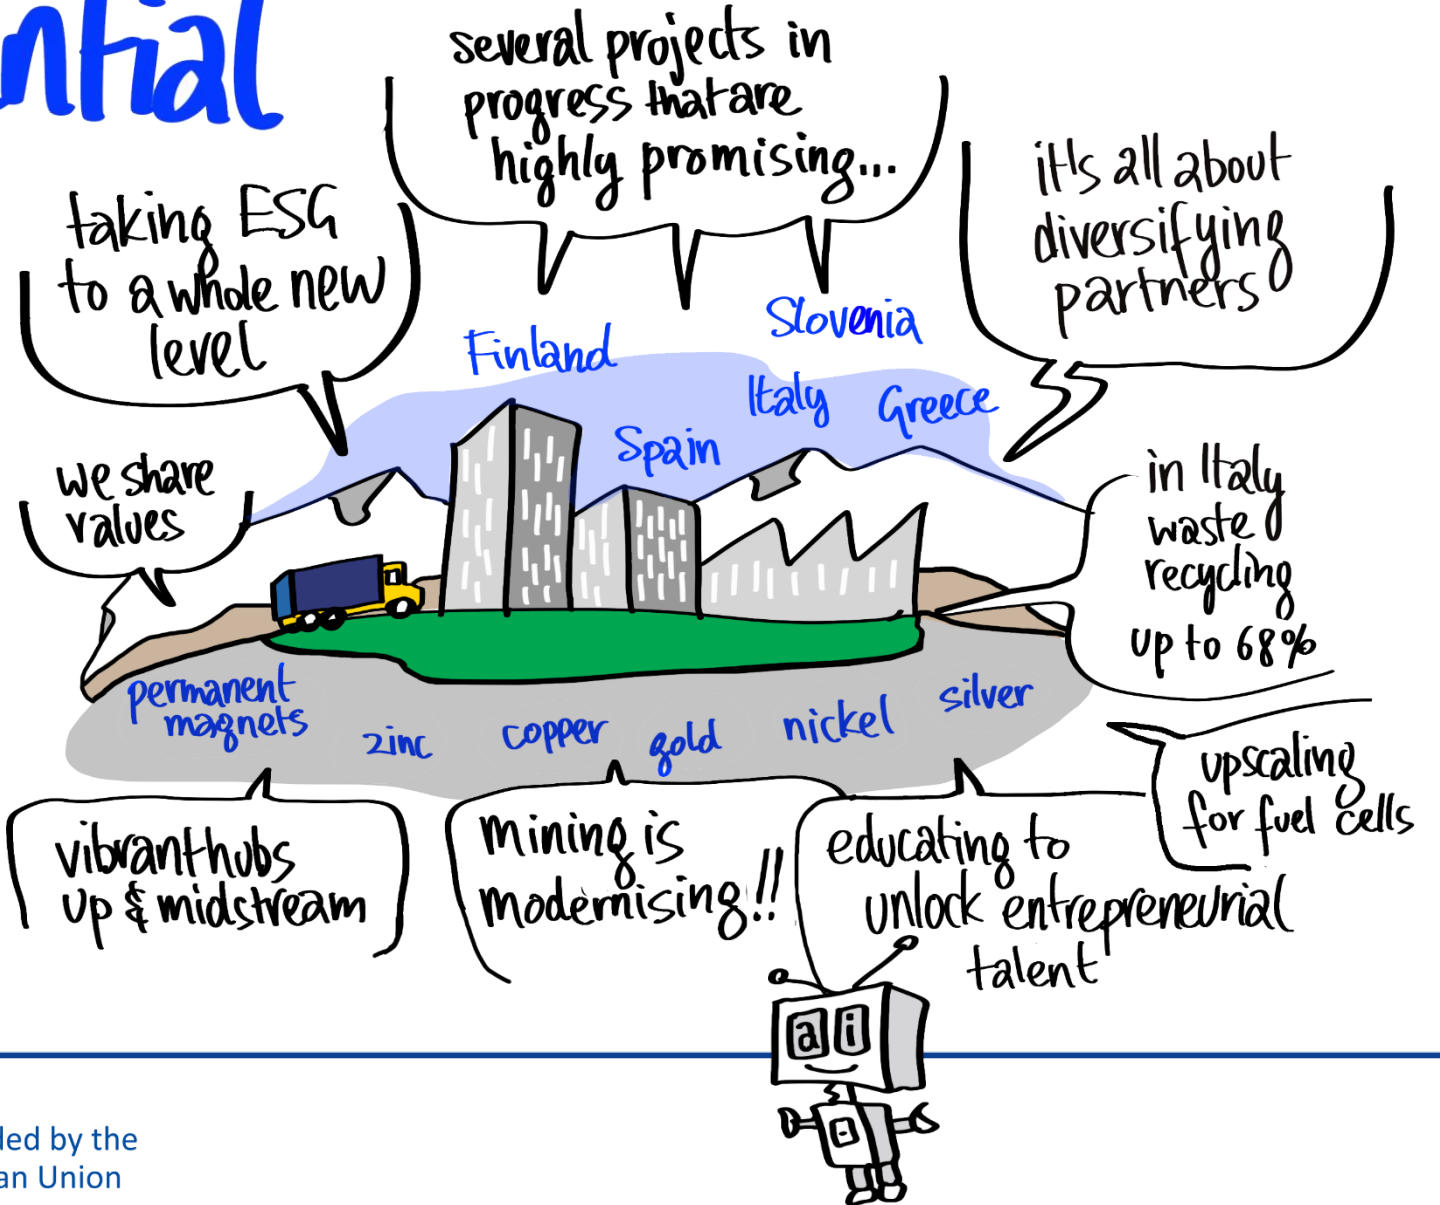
ntial

several projects in progress that are highly promising...

taking ESG to a whole new level

it's all about diversifying partners

Finland

Slovenia

Italy

Greece

Spain

we share values

in Italy waste recycling up to 68%

permanent magnets

zinc

copper

gold

nickel

silver

upscaling for fuel cells

vibrant hubs up & midstream

mining is modernising!!

educating to unlock entrepreneurial talent

ai

led by the
an Union